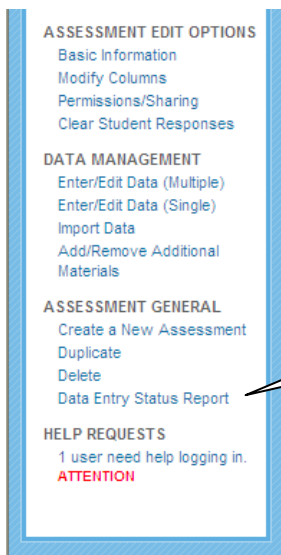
ASSESSMENT EDIT OPTIONS
Basic Information
Modify Columns
Permissions/Sharing
Clear Student Responses

DATA MANAGEMENT
Enter/Edit Data (Multiple)
Enter/Edit Data (Single)
Import Data
Add/Remove Additional Materials

ASSESSMENT GENERAL
Create a New Assessment
Duplicate
Delete
Data Entry Status Report

HELP REQUESTS
1 user need help logging in.
ATTENTION